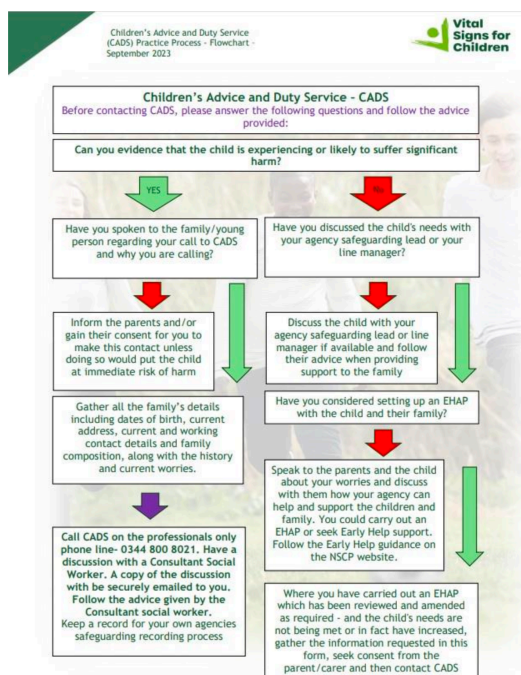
Children's Advice and Duty Service (CADS) Practice Process - Flowchart - September 2023

Vital Signs for Children

Children's Advice and Duty Service - CADS
Before contacting CADS, please answer the following questions and follow the advice provided:

Can you evidence that the child is experiencing or likely to suffer significant harm?

YES

No

Have you spoken to the family/young person regarding your call to CADS and why you are calling?

Have you discussed the child's needs with your agency safeguarding lead or your line manager?

Inform the parents and/or gain their consent for you to make this contact unless doing so would put the child at immediate risk of harm

Discuss the child with your agency safeguarding lead or line manager if available and follow their advice when providing support to the family

Gather all the family's details including dates of birth, current address, current and working contact details and family composition, along with the history and current worries.

Have you considered setting up an EHAP with the child and their family?

Speak to the parents and the child about your worries and discuss with them how your agency can help and support the children and family. You could carry out an EHAP or seek Early Help support. Follow the Early Help guidance on the NSCP website.

Call CADS on the professionals only phone line- 0344 800 8021. Have a discussion with a Consultant Social Worker. A copy of the discussion with be securely emailed to you. Follow the advice given by the Consultant social worker.
Keep a record for your own agencies safeguarding recording process

Where you have carried out an EHAP which has been reviewed and amended as required - and the child's needs are not being met or in fact have increased, gather the information requested in this form, seek consent from the parent/carer and then contact CADS